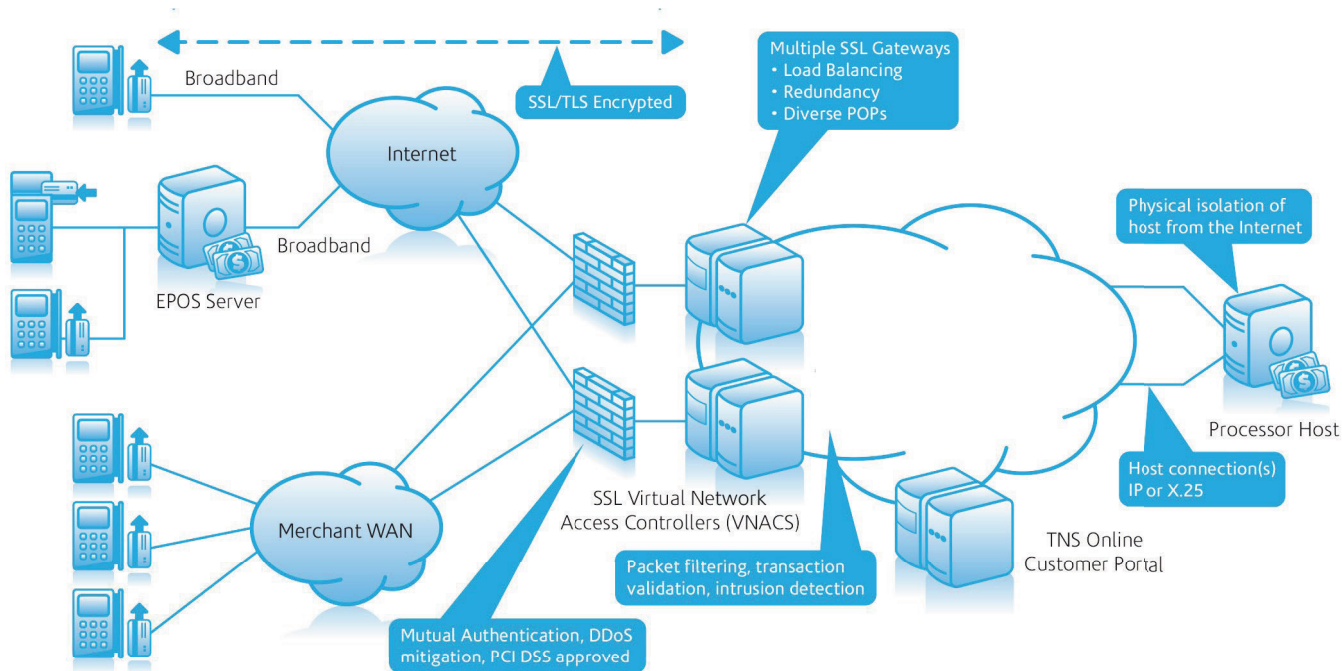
SSL/TLS Encrypted

Multiple SSL Gateways
• Load Balancing
• Redundancy
• Diverse POPs

Broadband

Internet

Broadband

EPOS Server

Physical isolation of host from the Internet

Processor Host

Host connection(s) IP or X.25

SSL Virtual Network Access Controllers (VNACS)

Merchant WAN

TNS Online Customer Portal

Packet filtering, transaction validation, intrusion detection

Mutual Authentication, DDoS mitigation, PCI DSS approved